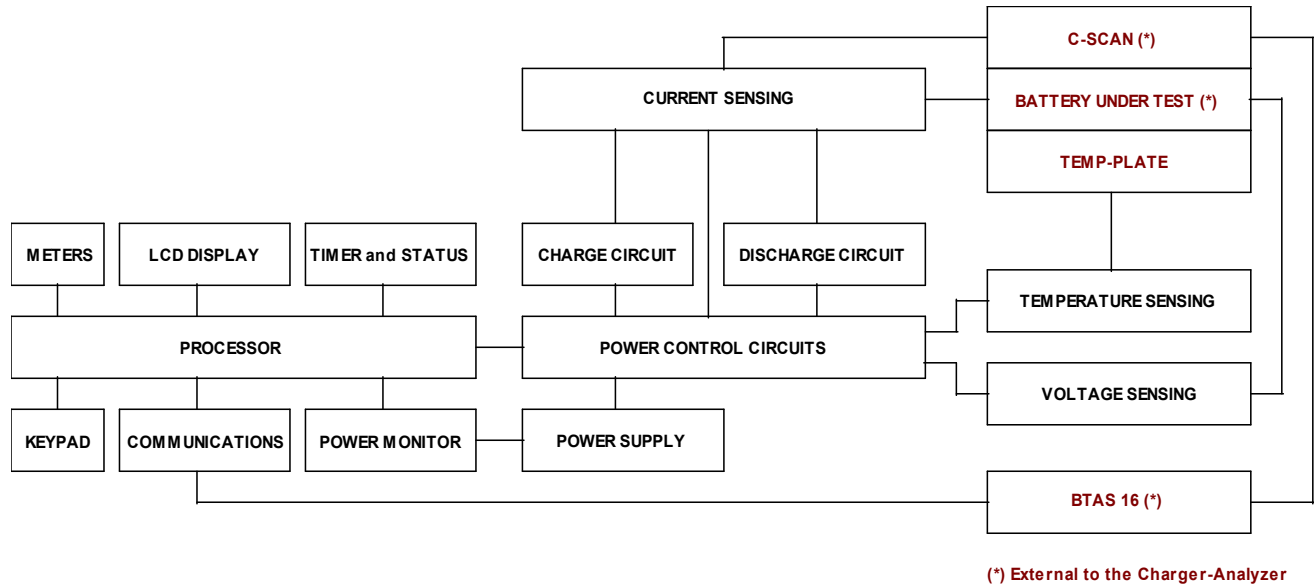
C-SCAN (*)

CURRENT SENSING

BATTERY UNDER TEST (*)

TEMP-PLATE

METERS

LCD DISPLAY

TIMER and STATUS

CHARGE CIRCUIT

DISCHARGE CIRCUIT

TEMPERATURE SENSING

PROCESSOR

POWER CONTROL CIRCUITS

VOLTAGE SENSING

KEYPAD

COMMUNICATIONS

POWER MONITOR

POWER SUPPLY

BTAS 16 (*)

(*) External to the Charger-Analyzer